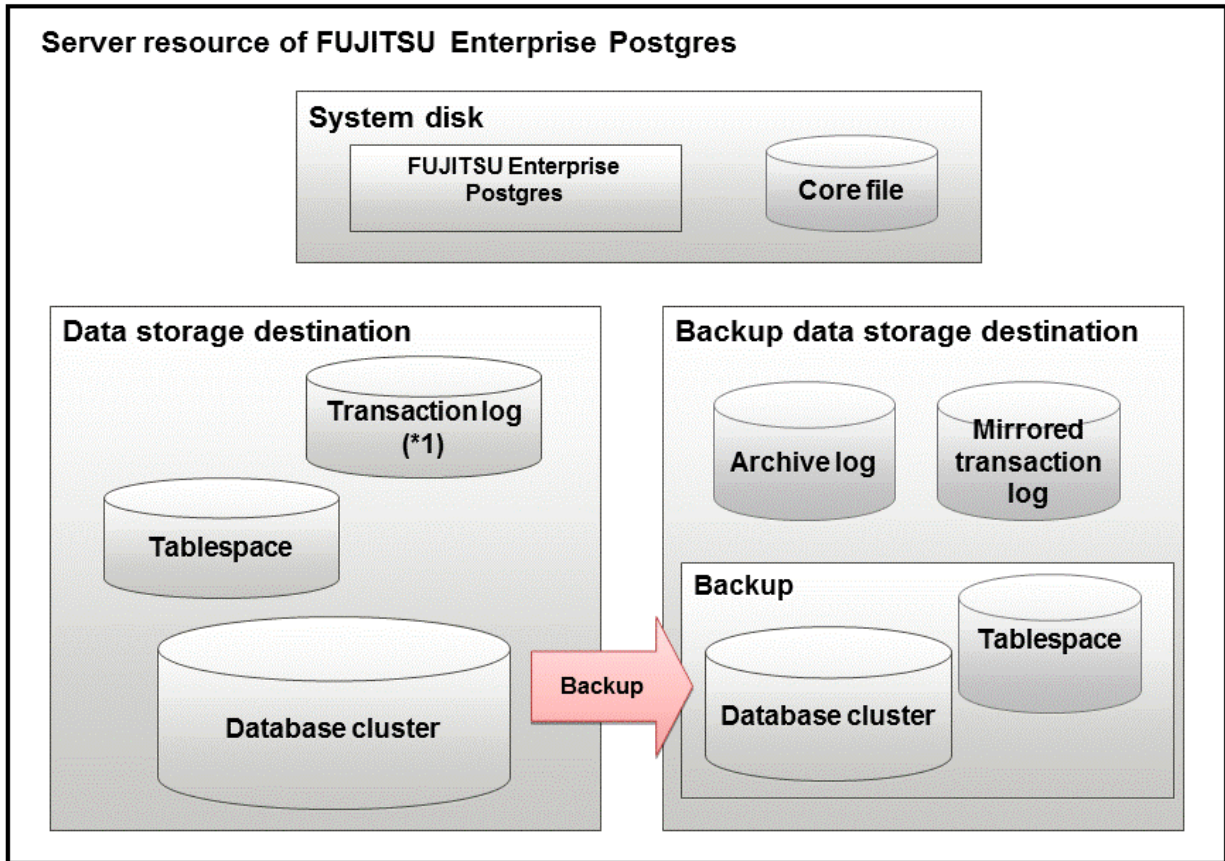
Server resource of FUJITSU Enterprise Postgres

System disk

FUJITSU Enterprise Postgres

Core file

Data storage destination

Transaction log (*1)

Tablespace

Database cluster

Backup

Backup data storage destination

Archive log

Mirrored transaction log

Backup

Tablespace

Database cluster